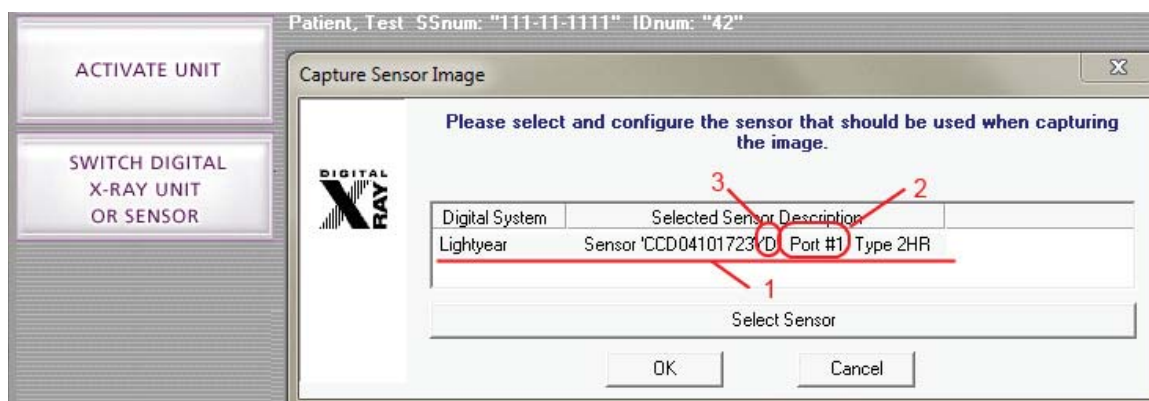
Patient, Test SSnum: "111-11-1111" IDnum: "42"

ACTIVATE UNIT

SWITCH DIGITAL X-RAY UNIT OR SENSOR

Capture Sensor Image

X

Please select and configure the sensor that should be used when capturing the image.

DIGITAL X RAY

3

2

| Digital System | Selected Sensor Description |
|---|---|
| Lightyear | Sensor 'CCD04101723YD' Port #1 Type 2HR |

1

Select Sensor

OK

Cancel